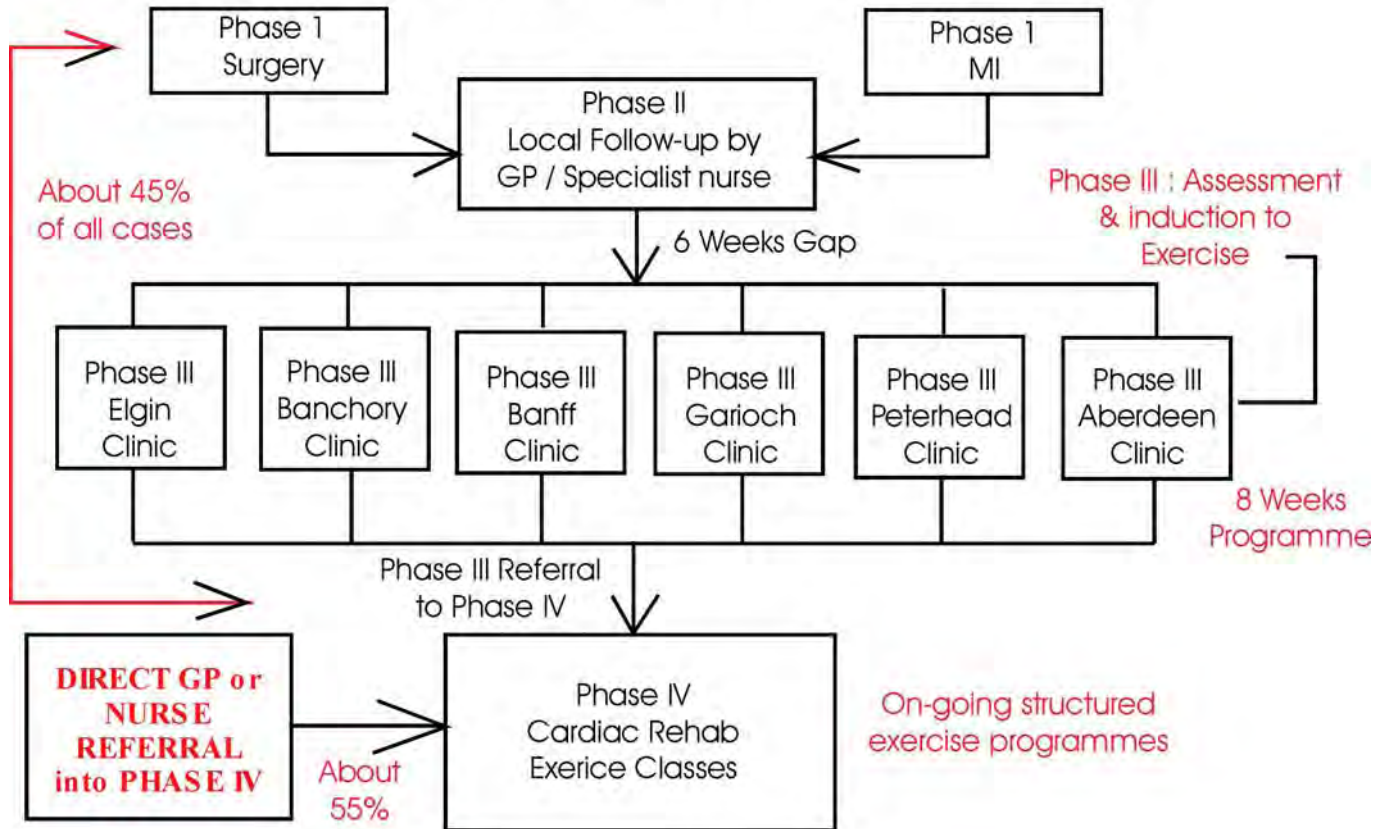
Phase 1
Surgery

Phase 1
MI

Phase II
Local Follow-up by
GP / Specialist nurse

About 45%
of all cases

Phase III : Assessment
& induction to
Exercise

6 Weeks Gap

Phase III
Elgin
Clinic

Phase III
Banchory
Clinic

Phase III
Banff
Clinic

Phase III
Garioch
Clinic

Phase III
Peterhead
Clinic

Phase III
Aberdeen
Clinic

8 Weeks
Programme

Phase III Referral
to Phase IV

DIRECT GP or
NURSE
REFERRAL
into PHASE IV

About
55%

Phase IV
Cardiac Rehab
Exerice Classes

On-going structured
exercise programmes